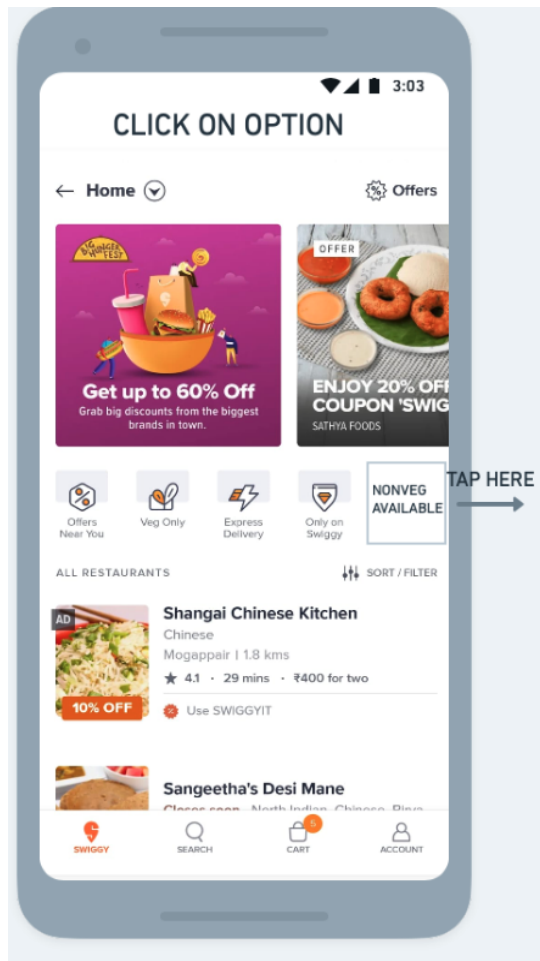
3:03

CLICK ON OPTION

← Home

Offers

BIG BURGER FEST

Get up to 60% Off
Grab big discounts from the biggest brands in town.

OFFER

ENJOY 20% OF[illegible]
COUPON 'SWIG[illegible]
SATHYA FOODS

Offers Near You

Veg Only

Express Delivery

Only on Swiggy

NONVEG AVAILABLE

TAP HERE

ALL RESTAURANTS

SORT / FILTER

AD

10% OFF

Shangai Chinese Kitchen
Chinese
Mogappair | 1.8 kms
★ 4.1 · 29 mins · ₹400 for two
Use SWIGGYIT

Sangeetha's Desi Mane
Closes soon · North Indian, Chinese, Biriya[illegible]

SWIGGY

SEARCH

5
CART

ACCOUNT